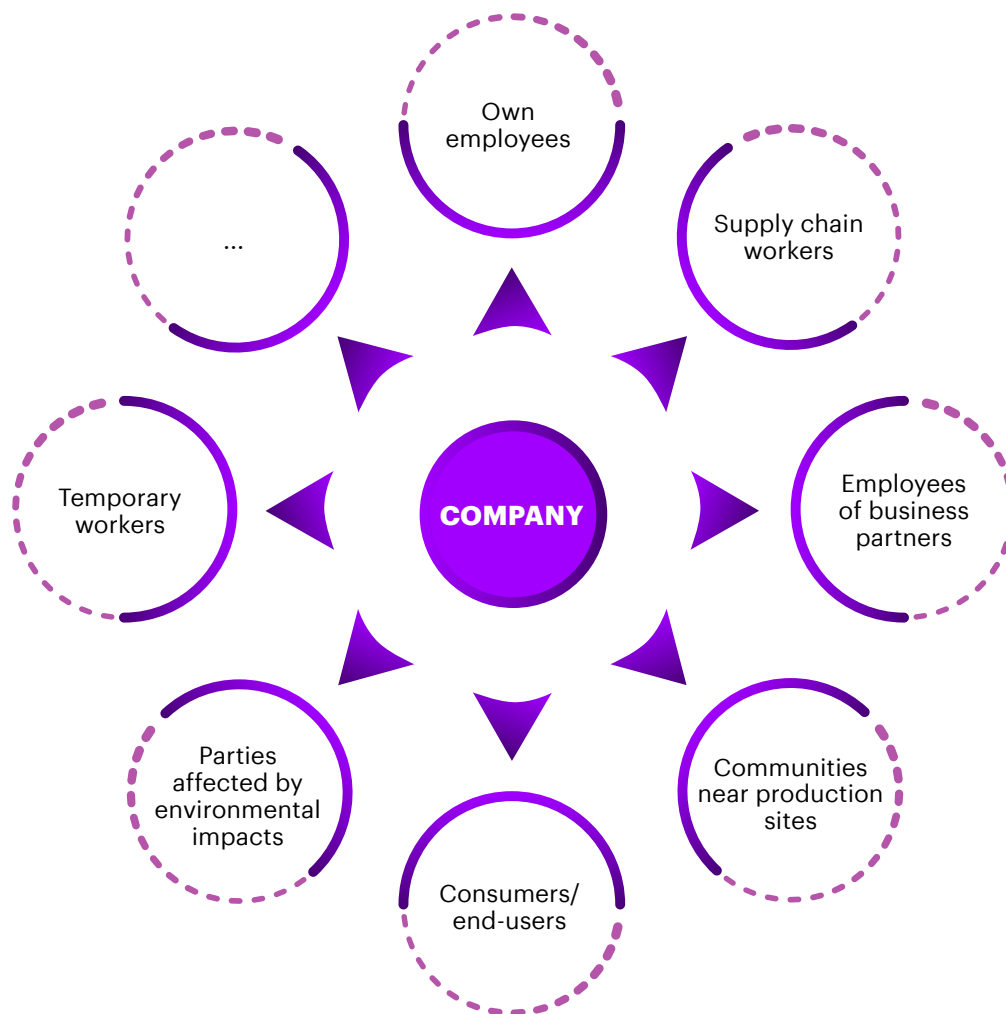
Own employees

Supply chain workers

Employees of business partners

Communities near production sites

Consumers/ end-users

Parties affected by environmental impacts

Temporary workers

...

COMPANY